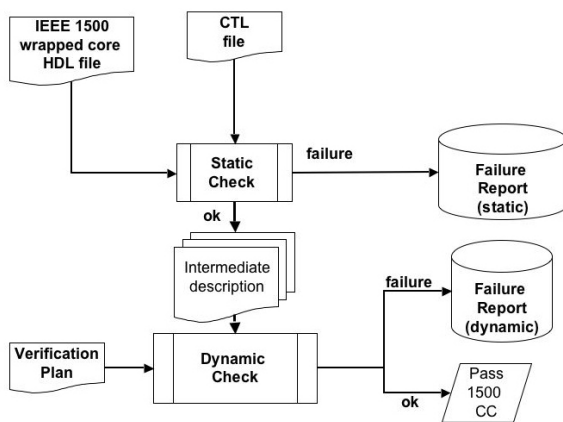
IEEE 1500 wrapped core HDL file

CTL file

Static Check

failure

Failure Report (static)

ok

Intermediate description

failure

Failure Report (dynamic)

Verification Plan

Dynamic Check

ok

Pass 1500 CC